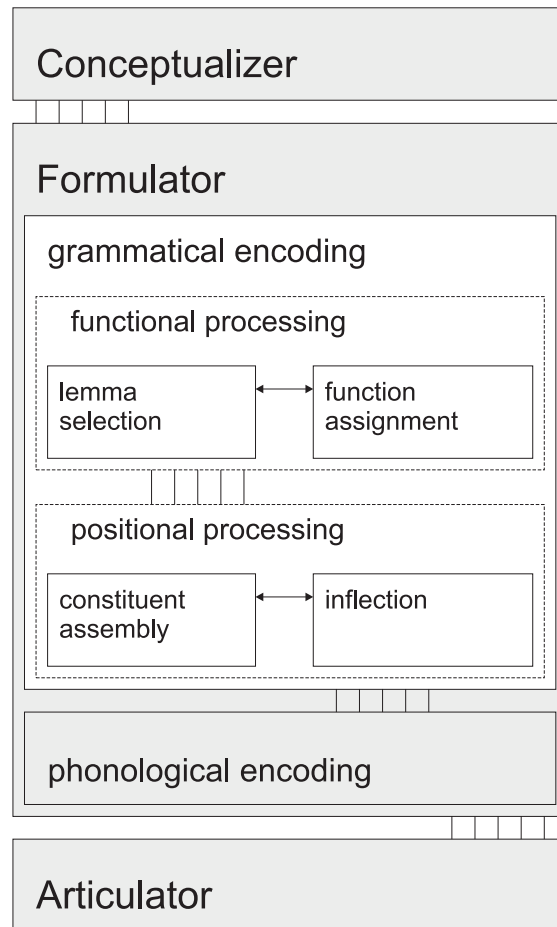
Conceptualizer

Formulator

grammatical encoding

functional processing

lemma selection

function assignment

positional processing

constituent assembly

inflection

phonological encoding

Articulator